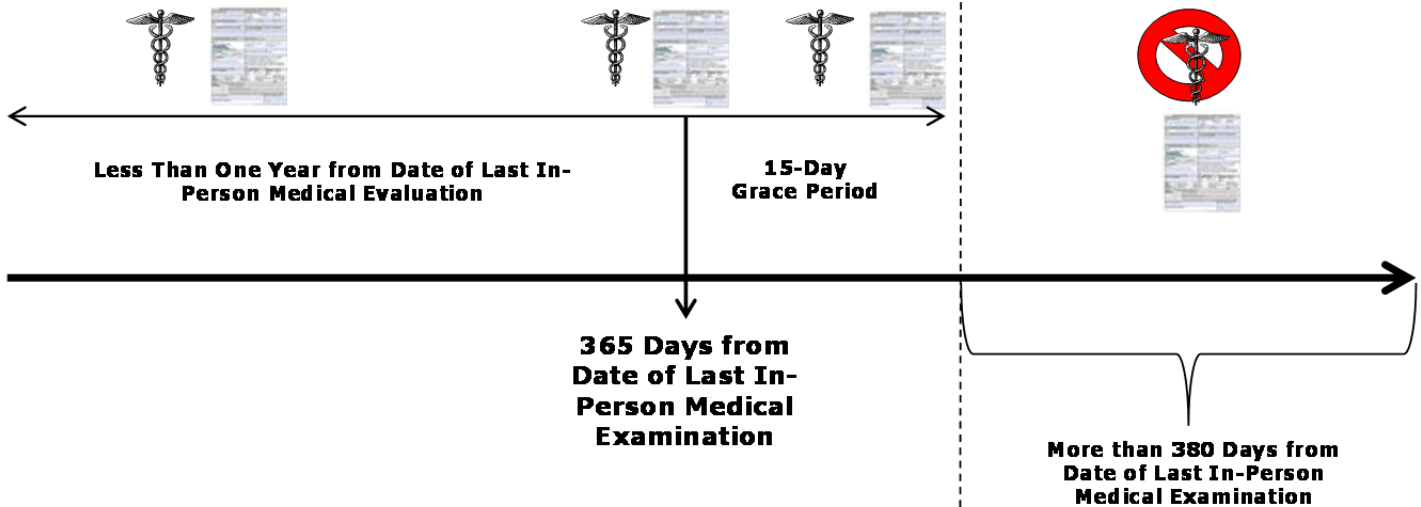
Less Than One Year from Date of Last In-Person Medical Evaluation

15-Day Grace Period

365 Days from Date of Last In-Person Medical Examination

More than 380 Days from Date of Last In-Person Medical Examination